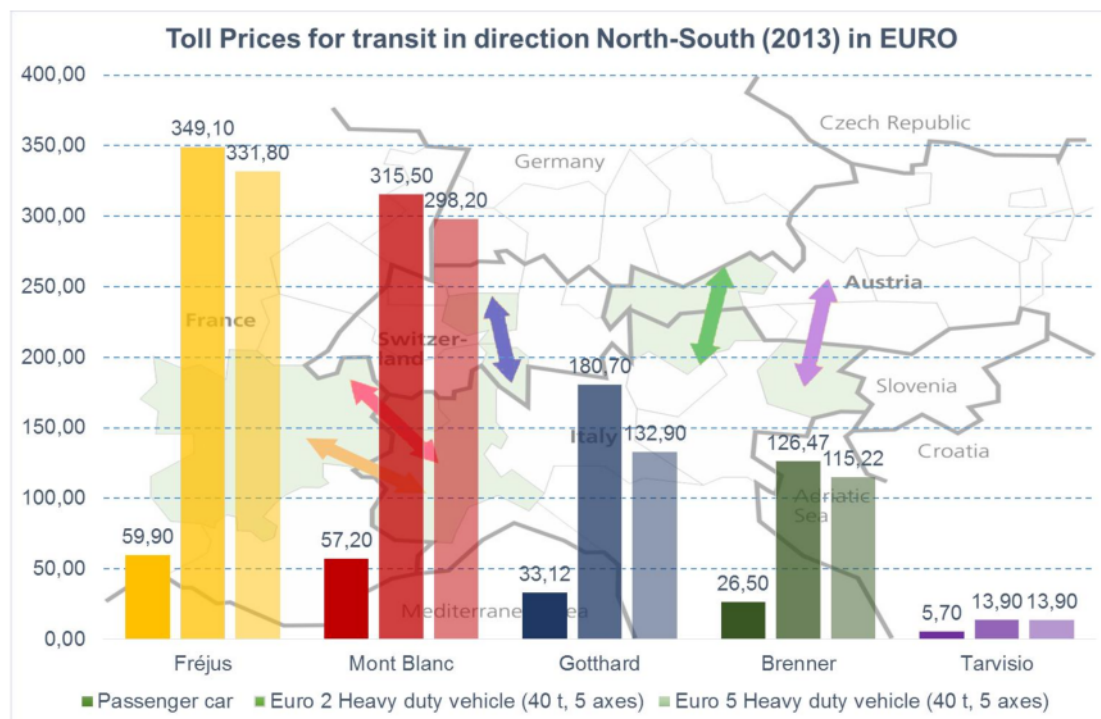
Toll Prices for transit in direction North-South (2013) in EURO

400,00
350,00
300,00
250,00
200,00
150,00
100,00
50,00
0,00

Czech Republic
Germany
Austria
France
Switzer-land
Slovenia
Italy
Croatia
Adriatic Sea
Mediterranean Sea

| | Passenger car | Euro 2 Heavy duty vehicle (40 t, 5 axes) | Euro 5 Heavy duty vehicle (40 t, 5 axes) |
|---|---|---|---|
| Fréjus | 59,90 | 349,10 | 331,80 |
| Mont Blanc | 57,20 | 315,50 | 298,20 |
| Gotthard | 33,12 | 180,70 | 132,90 |
| Brenner | 26,50 | 126,47 | 115,22 |
| Tarvisio | 5,70 | 13,90 | 13,90 |

Passenger car
Euro 2 Heavy duty vehicle (40 t, 5 axes)
Euro 5 Heavy duty vehicle (40 t, 5 axes)